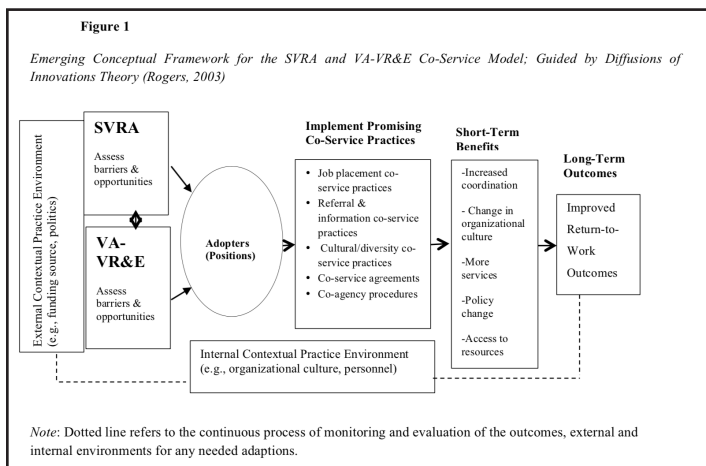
Figure 1

Emerging Conceptual Framework for the SVRA and VA-VR&E Co-Service Model; Guided by Diffusions of Innovations Theory (Rogers, 2003)

External Contextual Practice Environment (e.g., funding source, politics)

SVRA

Assess barriers & opportunities

VA-VR&E

Assess barriers & opportunities

Adopters (Positions)

Implement Promising Co-Service Practices

- Job placement co-service practices
- Referral & information co-service practices
- Cultural/diversity co-service practices
- Co-service agreements
- Co-agency procedures

Short-Term Benefits

-Increased coordination

- Change in organizational culture

-More services

-Policy change

-Access to resources

Long-Term Outcomes

Improved Return-to-Work Outcomes

Internal Contextual Practice Environment (e.g., organizational culture, personnel)

Note: Dotted line refers to the continuous process of monitoring and evaluation of the outcomes, external and internal environments for any needed adaptions.